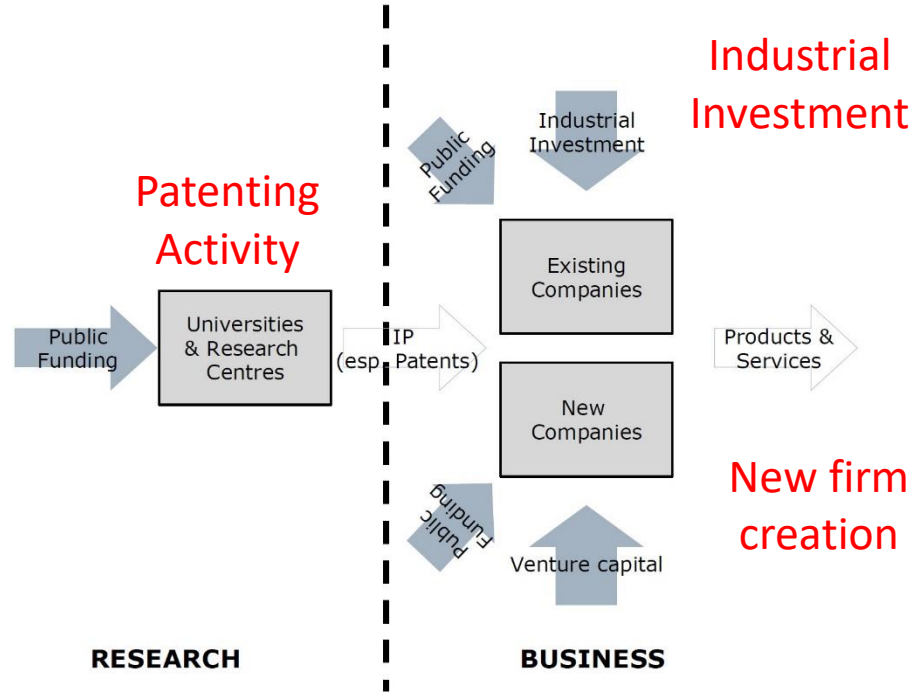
Industrial Investment

Public Funding

Industrial Investment

Patenting Activity

Existing Companies

Public Funding

Universities & Research Centres

IP (esp. Patents)

Products & Services

New Companies

New firm creation

Public Funding

Venture capital

RESEARCH

BUSINESS